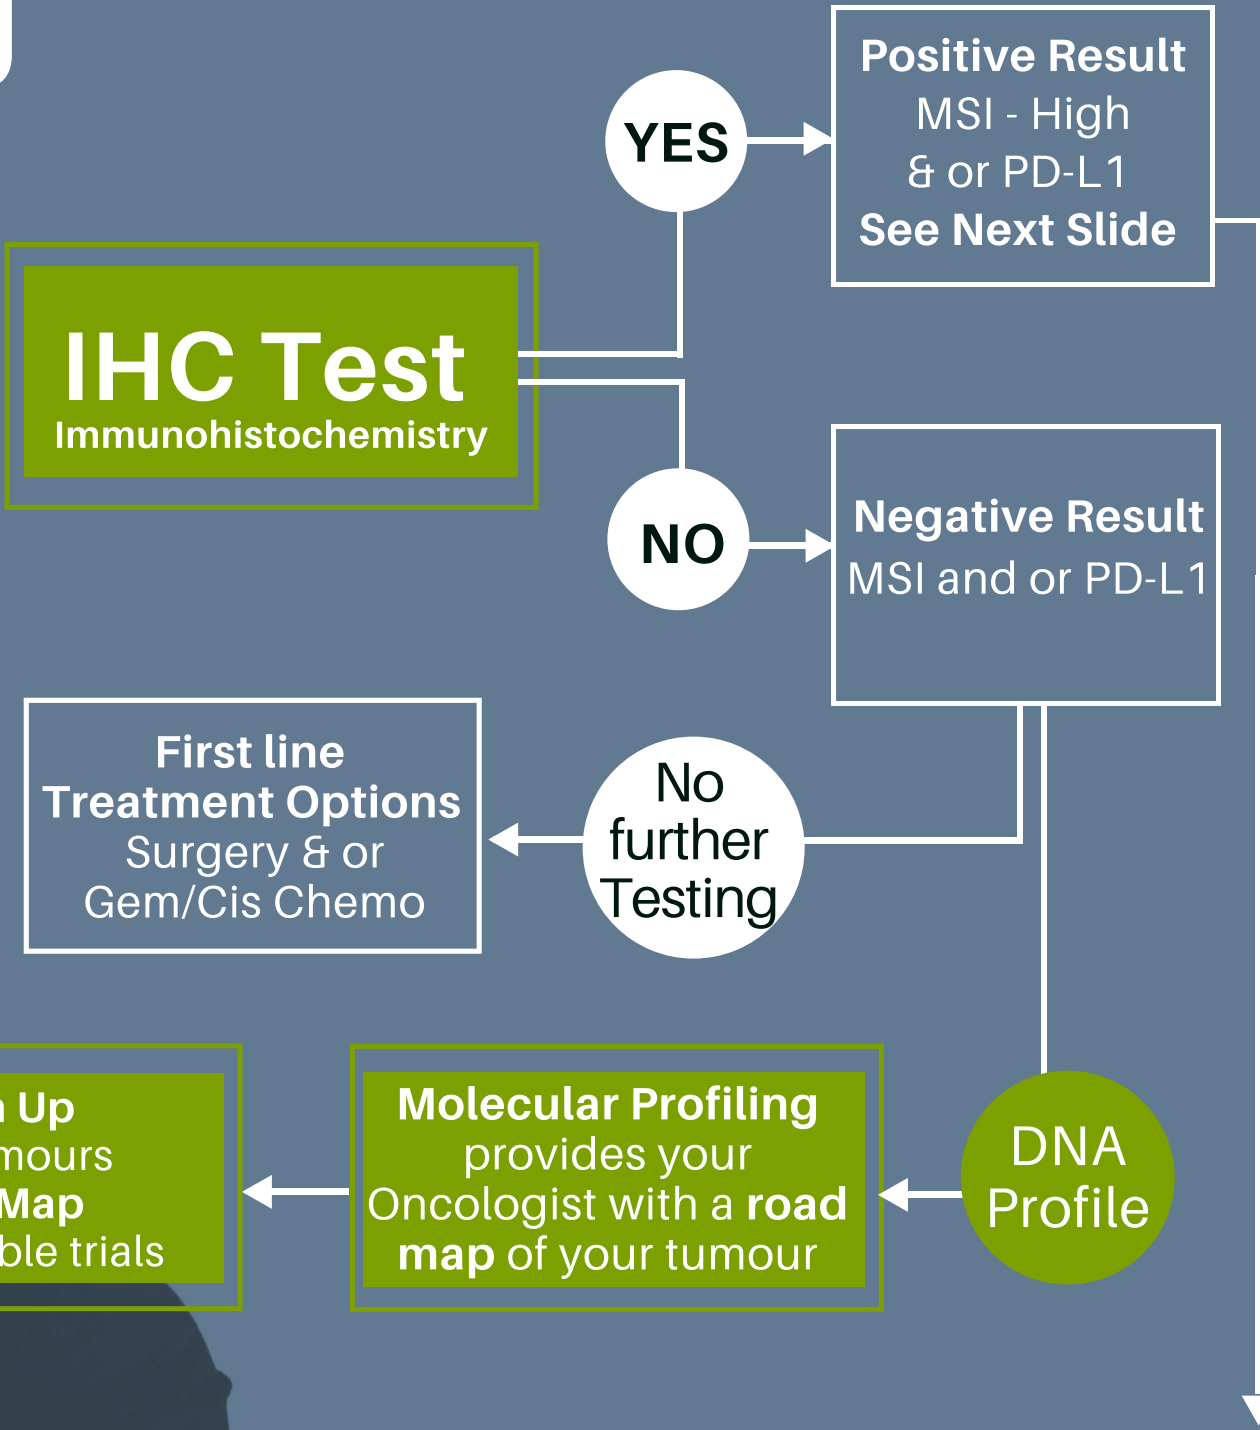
IHC Test
Immunohistochemistry

YES

Positive Result
MSI - High
& or PD-L1
See Next Slide

NO

Negative Result
MSI and or PD-L1

First line
Treatment Options
Surgery & or
Gem/Cis Chemo

No further Testing

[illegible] Up
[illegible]mours
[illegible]Map
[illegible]ble trials

Molecular Profiling provides your Oncologist with a road map of your tumour

DNA Profile